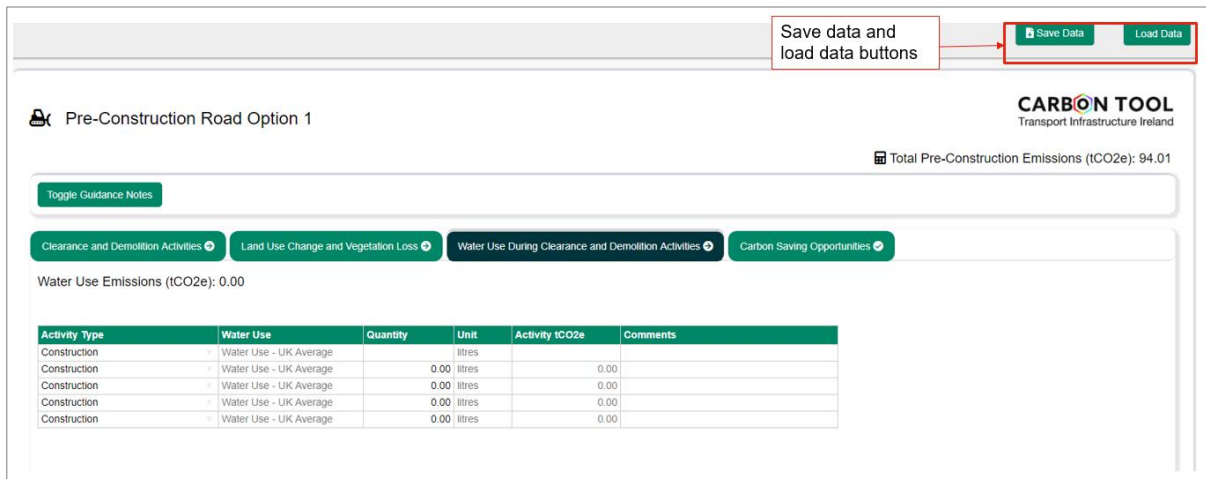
Save data and load data buttons

Save Data Load Data

Pre-Construction Road Option 1

CARBON TOOL
Transport Infrastructure Ireland

Total Pre-Construction Emissions (tCO2e): 94.01

Toggle Guidance Notes

Clearance and Demolition Activities Land Use Change and Vegetation Loss Water Use During Clearance and Demolition Activities Carbon Saving Opportunities

Water Use Emissions (tCO2e): 0.00

| Activity Type | Water Use | Quantity | Unit | Activity tCO2e | Comments |
|---|---|---|---|---|---|
| Construction | Water Use - UK Average | | litres | | |
| Construction | Water Use - UK Average | 0.00 | litres | 0.00 | |
| Construction | Water Use - UK Average | 0.00 | litres | 0.00 | |
| Construction | Water Use - UK Average | 0.00 | litres | 0.00 | |
| Construction | Water Use - UK Average | 0.00 | litres | 0.00 | |